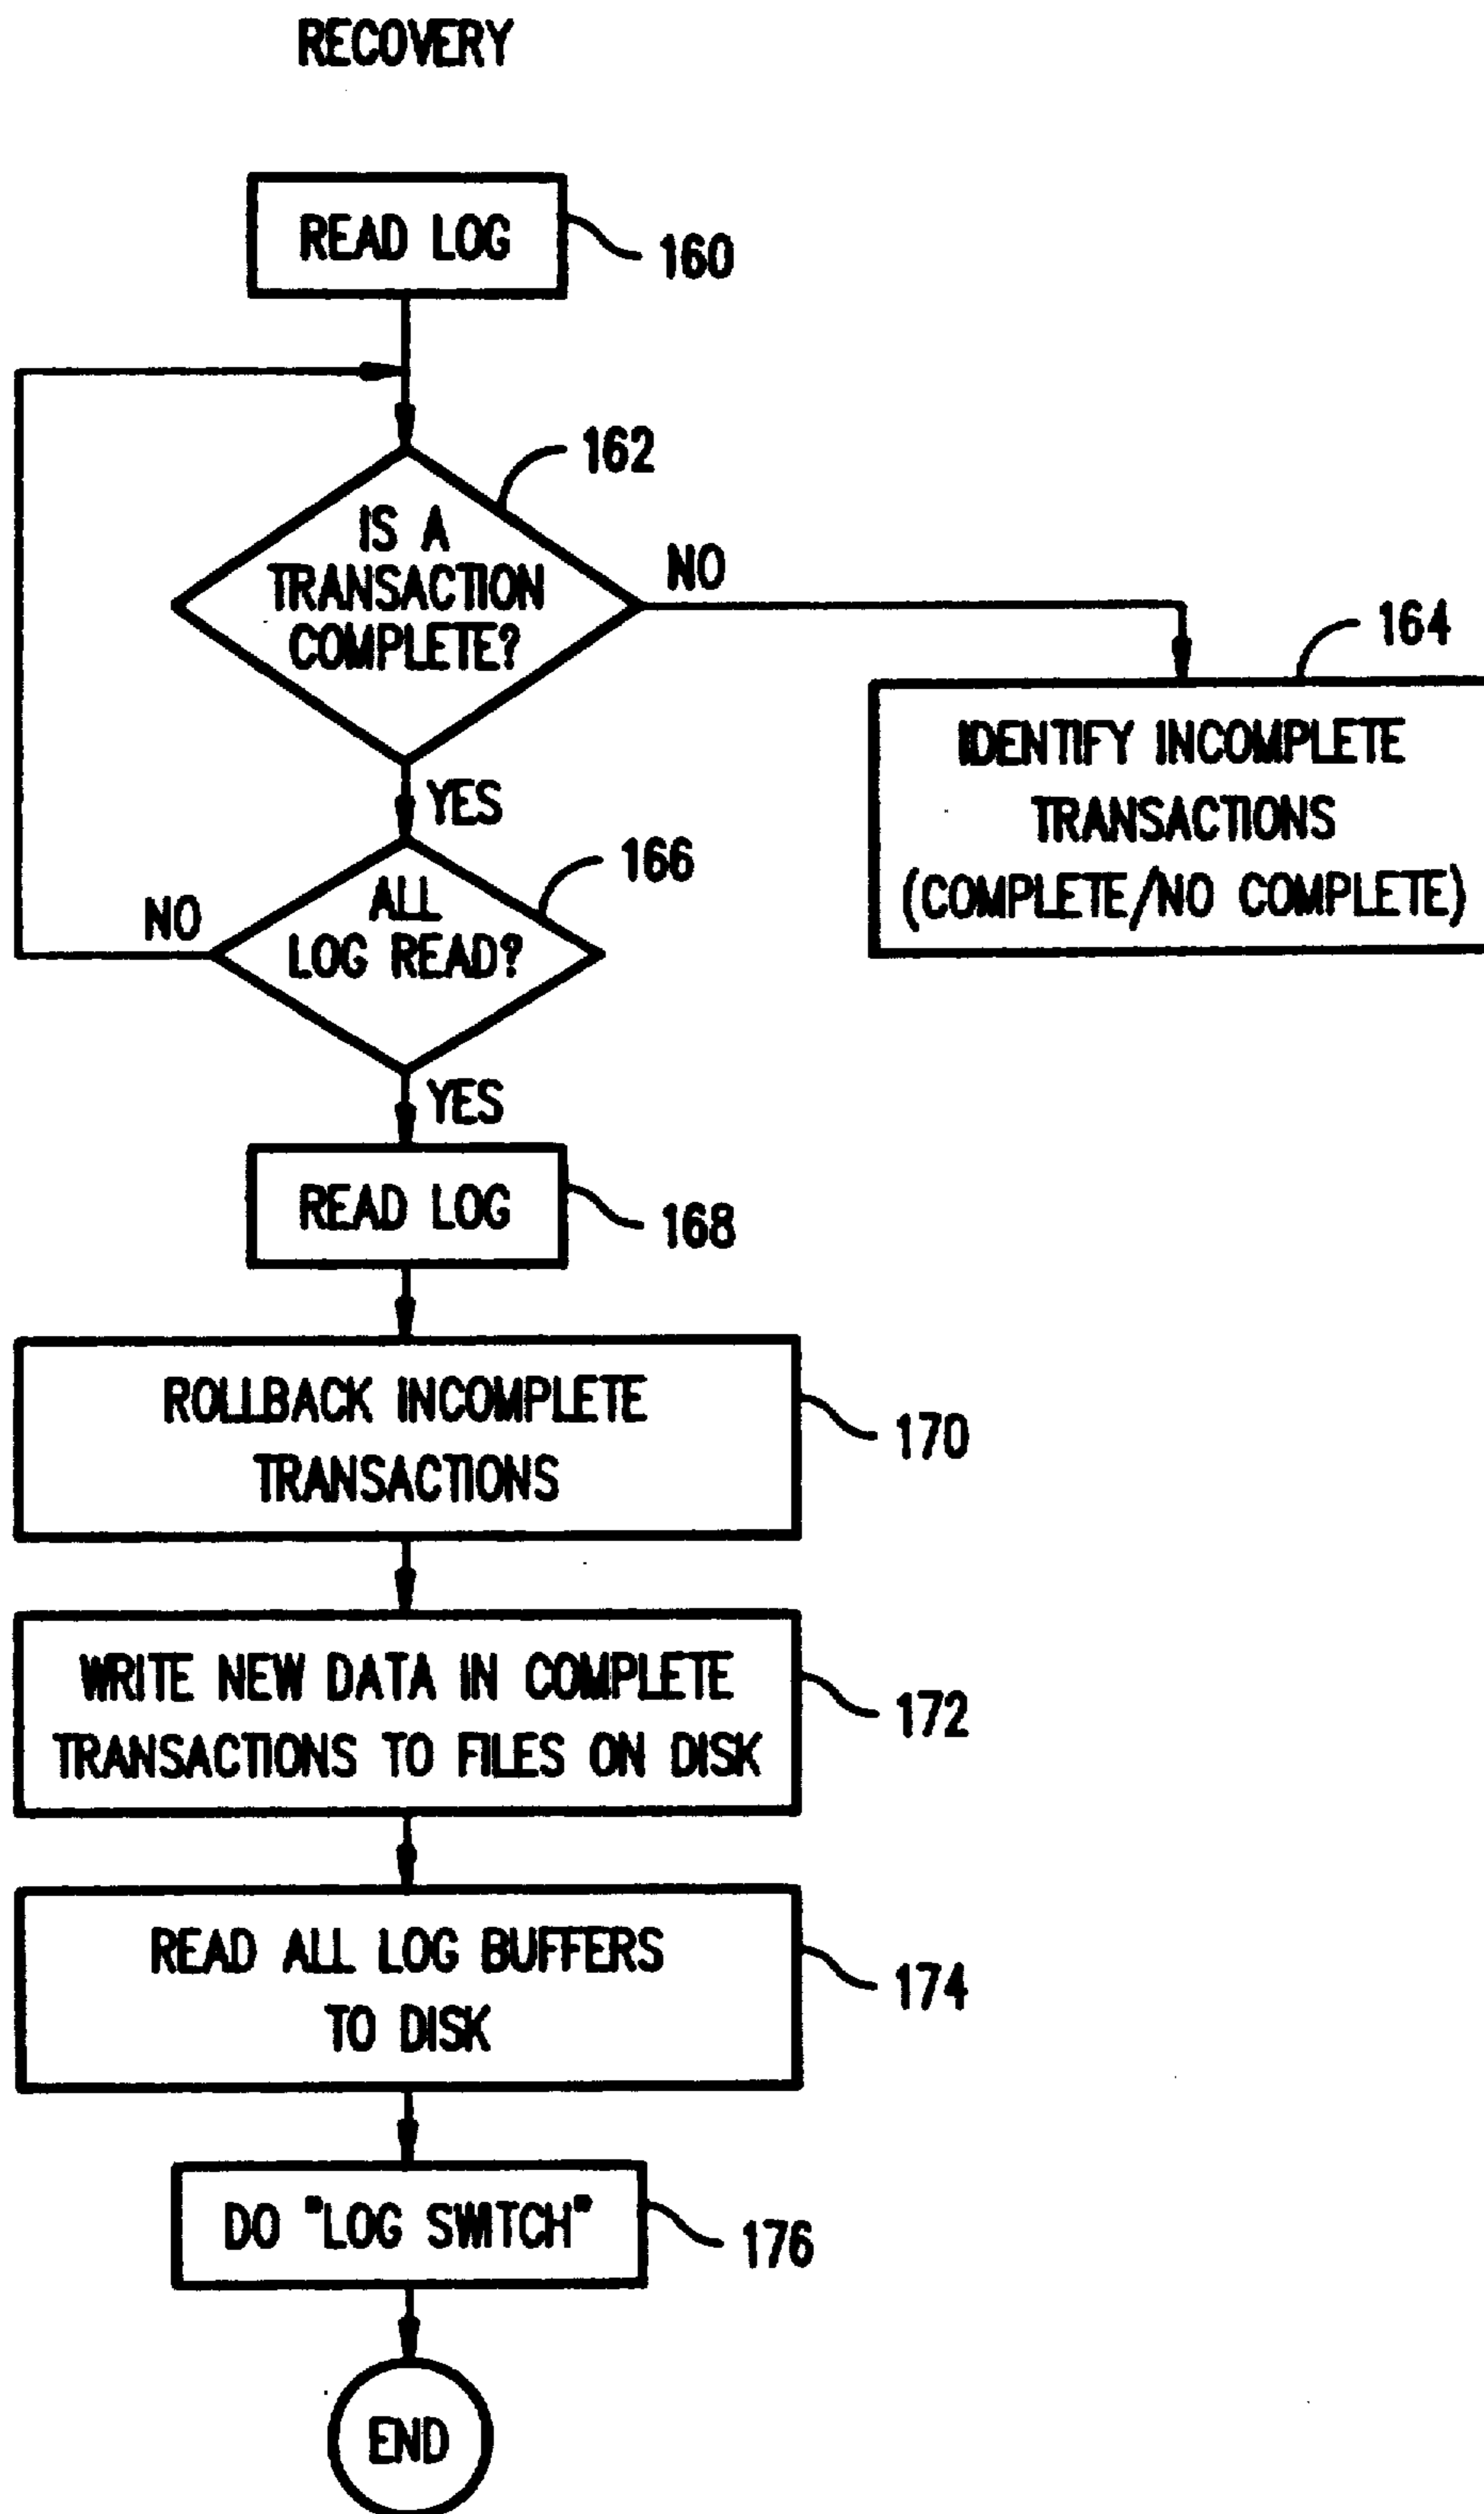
RECOVERY

READ LOG

160

162

IS A TRANSACTION COMPLETE?

NO

164

IDENTIFY INCOMPLETE TRANSACTIONS (COMPLETE/NO COMPLETE)

YES

166

NO

ALL LOG READ?

YES

READ LOG

168

ROLLBACK INCOMPLETE TRANSACTIONS

170

WRITE NEW DATA IN COMPLETE TRANSACTIONS TO FILES ON DISK

172

READ ALL LOG BUFFERS TO DISK

174

DO "LOG SWITCH"

176

END